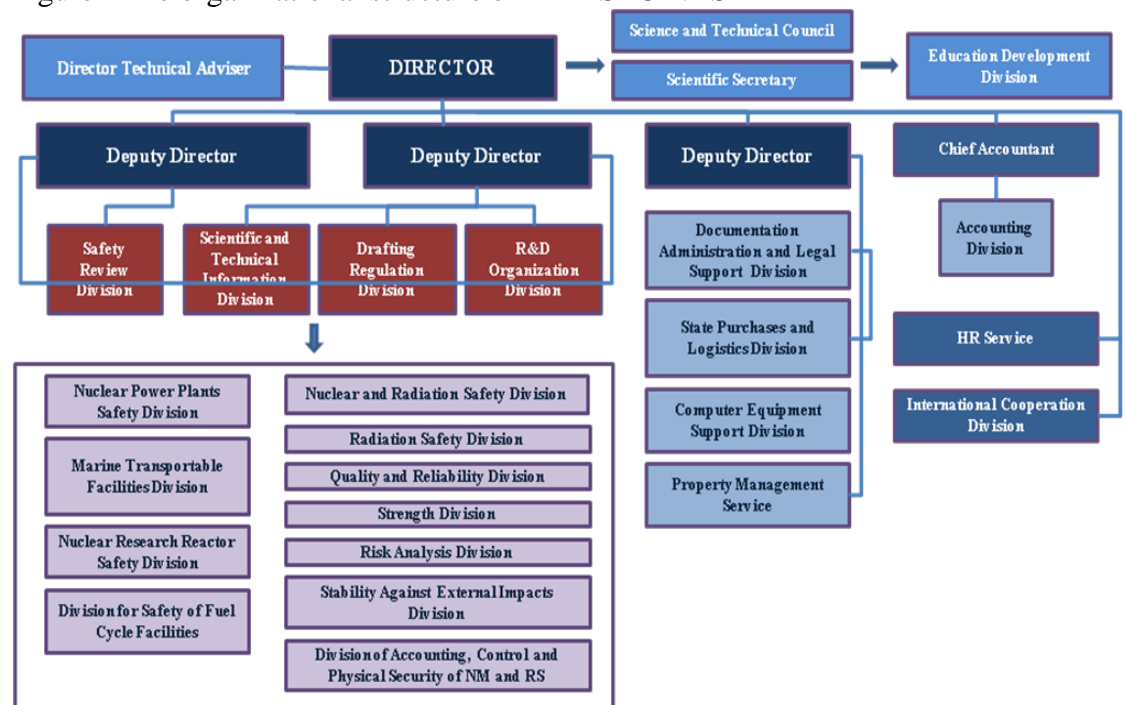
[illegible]

Director Technical Adviser

DIRECTOR

Science and Technical Council

Scientific Secretary

Education Development Division

Deputy Director

Deputy Director

Deputy Director

Chief Accountant

Accounting Division

Safety Review Division

Scientific and Technical Information Division

Drafting Regulation Division

R&D Organization Division

Documentation Administration and Legal Support Division

State Purchases and Logistics Division

Computer Equipment Support Division

Property Management Service

HR Service

International Cooperation Division

Nuclear Power Plants Safety Division

Marine Transportable Facilities Division

Nuclear Research Reactor Safety Division

Division for Safety of Fuel Cycle Facilities

Nuclear and Radiation Safety Division

Radiation Safety Division

Quality and Reliability Division

Strength Division

Risk Analysis Division

Stability Against External Impacts Division

Division of Accounting, Control and Physical Security of NM and RS